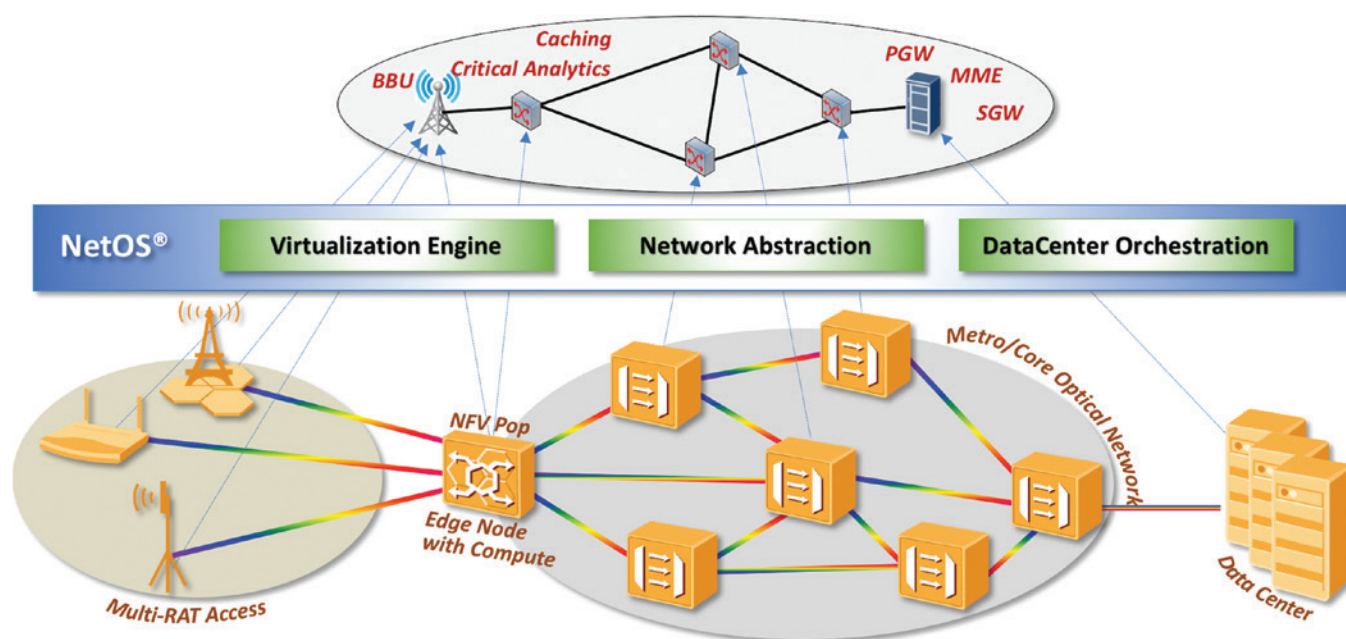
Caching
Critical Analytics
BBU
PGW
MME
SGW

NetOS®
Virtualization Engine
Network Abstraction
DataCenter Orchestration

Metro/Core Optical Network
NFV Pop
Edge Node with Compute
Multi-RAT Access
Data Center